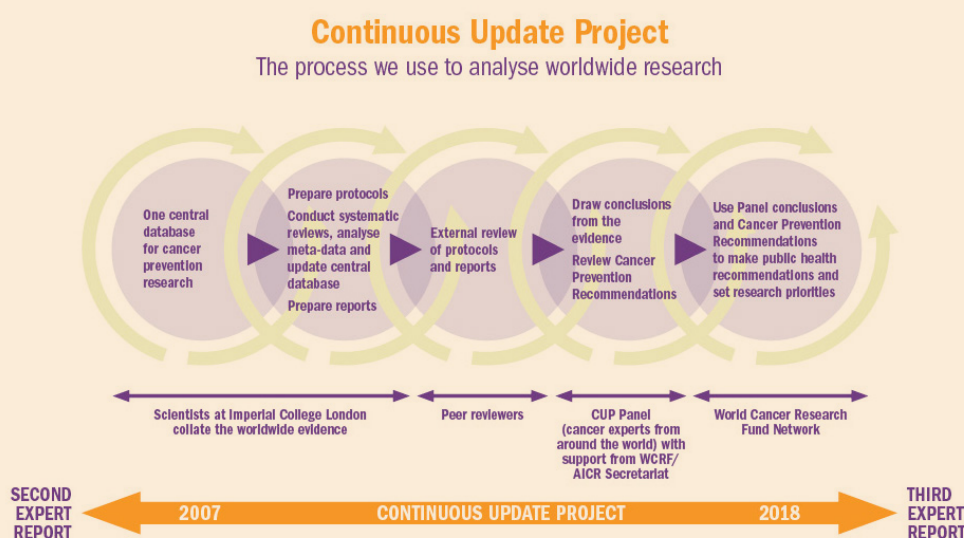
Continuous Update Project

The process we use to analyse worldwide research

One central database for cancer prevention research

Prepare protocols

Conduct systematic reviews, analyse meta-data and update central database

Prepare reports

External review of protocols and reports

Draw conclusions from the evidence

Review Cancer Prevention Recommendations

Use Panel conclusions and Cancer Prevention Recommendations to make public health recommendations and set research priorities

Scientists at Imperial College London collate the worldwide evidence

Peer reviewers

CUP Panel (cancer experts from around the world) with support from WCRF/ AICR Secretariat

World Cancer Research Fund Network

SECOND EXPERT REPORT

2007

CONTINUOUS UPDATE PROJECT

2018

THIRD EXPERT REPORT